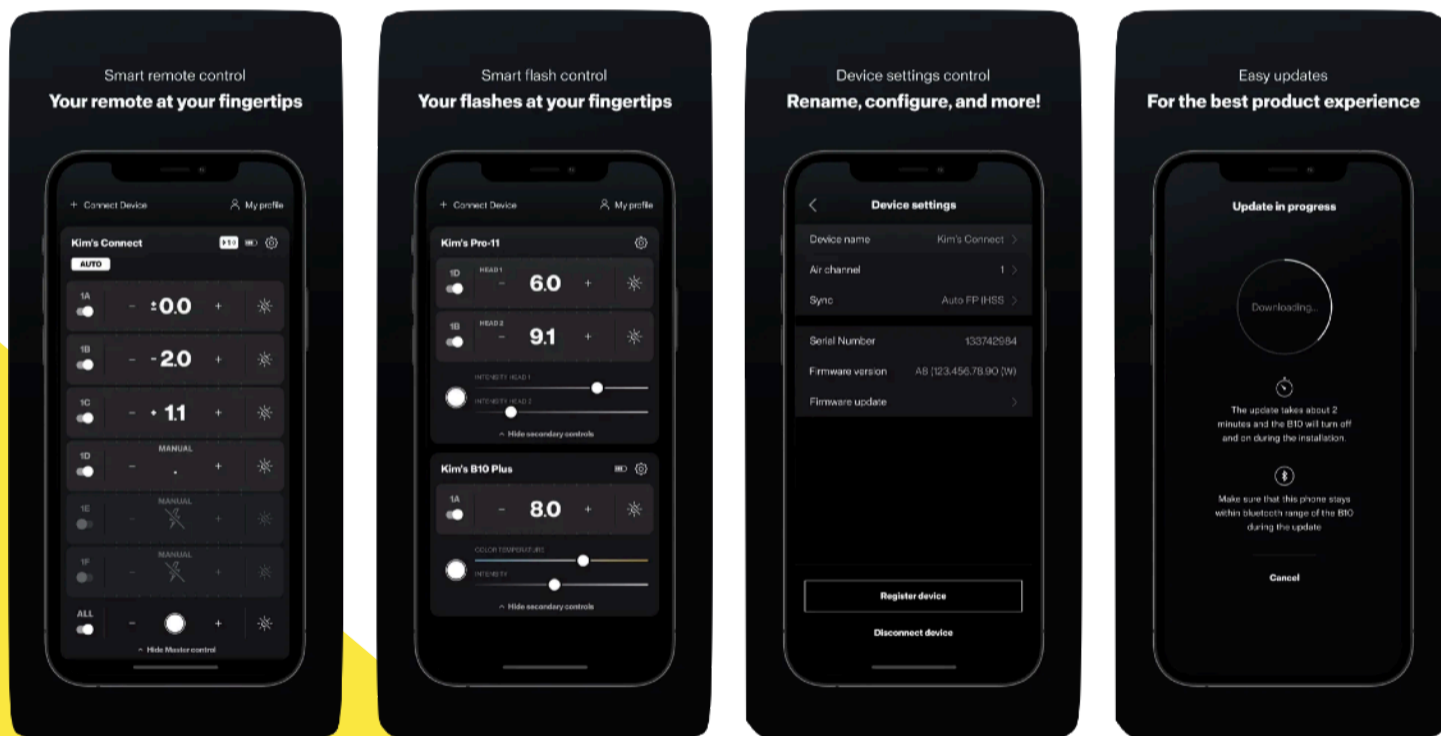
Smart remote control
Your remote at your fingertips

+ Connect Device
My profile

Kim's Connect
AUTO

1A
-
±0.0
+

1B
-
-2.0
+

1C
-
+1.1
+

1D
MANUAL
-
.
+

1E
MANUAL
-
+

1F
MANUAL
-
+

ALL
-
+

Hide Master control

Smart flash control
Your flashes at your fingertips

+ Connect Device
My profile

Kim's Pro-11

1D
HEAD 1
-
6.0
+

1B
HEAD 2
-
9.1
+

INTENSITY HEAD 1
INTENSITY HEAD 2

Hide secondary controls

Kim's B10 Plus

1A
-
8.0
+

COLOR TEMPERATURE
INTENSITY

Hide secondary controls

Device settings control
Rename, configure, and more!

Device settings

Device name
Kim's Connect

Air channel
1

Sync
Auto FP (HSS

Serial Number
133742984

Firmware version
A8 (123.456.78.90 (W)

Firmware update

Register device

Disconnect device

Easy updates
For the best product experience

Update in progress

Downloading...

The update takes about 2 minutes and the B10 will turn off and on during the installation.

Make sure that this phone stays within bluetooth range of the B10 during the update

Cancel